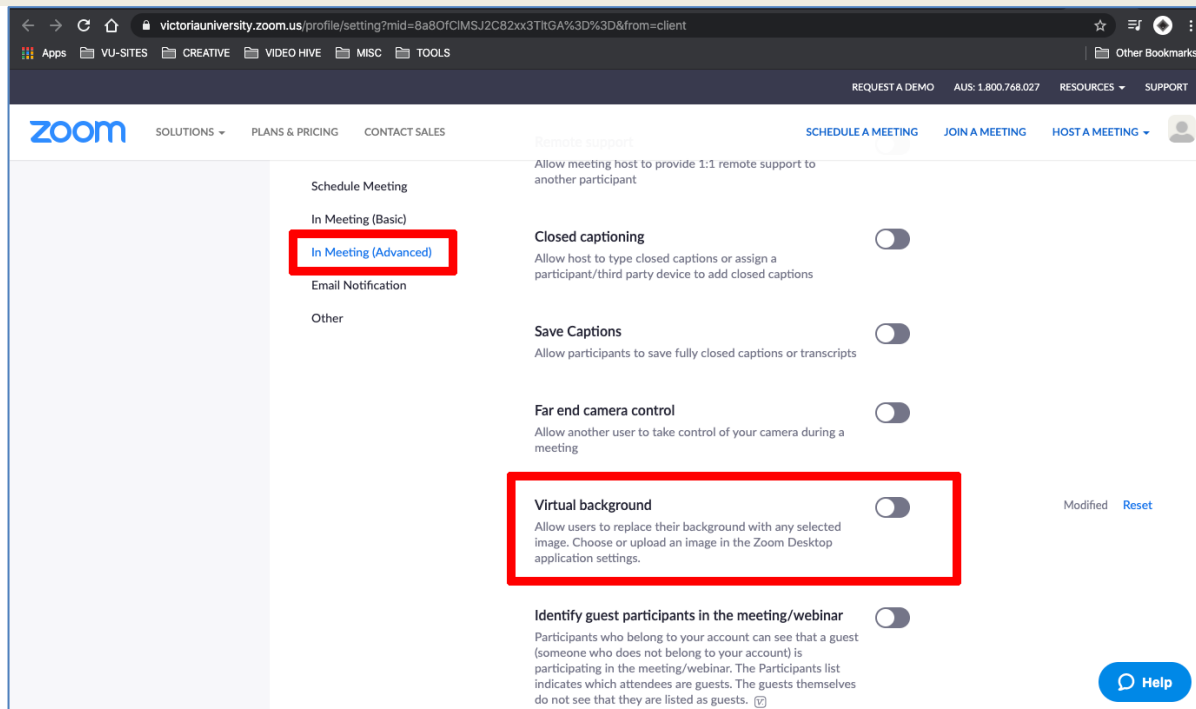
victoriauniversity.zoom.us/profile/setting?mid=8a8OfCIMSJ2C82xx3TItGA%3D%3D&from=client

Apps VU-SITES CREATIVE VIDEO HIVE MISC TOOLS Other Bookmarks

REQUEST A DEMO AUS: 1.800.768.027 RESOURCES SUPPORT

zoom SOLUTIONS PLANS & PRICING CONTACT SALES SCHEDULE A MEETING JOIN A MEETING HOST A MEETING

Schedule Meeting

In Meeting (Basic)

In Meeting (Advanced)

Email Notification

Other

Remote support
Allow meeting host to provide 1:1 remote support to another participant

Closed captioning
Allow host to type closed captions or assign a participant/third party device to add closed captions

Save Captions
Allow participants to save fully closed captions or transcripts

Far end camera control
Allow another user to take control of your camera during a meeting

Virtual background
Allow users to replace their background with any selected image. Choose or upload an image in the Zoom Desktop application settings.

Modified Reset

Identify guest participants in the meeting/webinar
Participants who belong to your account can see that a guest (someone who does not belong to your account) is participating in the meeting/webinar. The Participants list indicates which attendees are guests. The guests themselves do not see that they are listed as guests.

Help